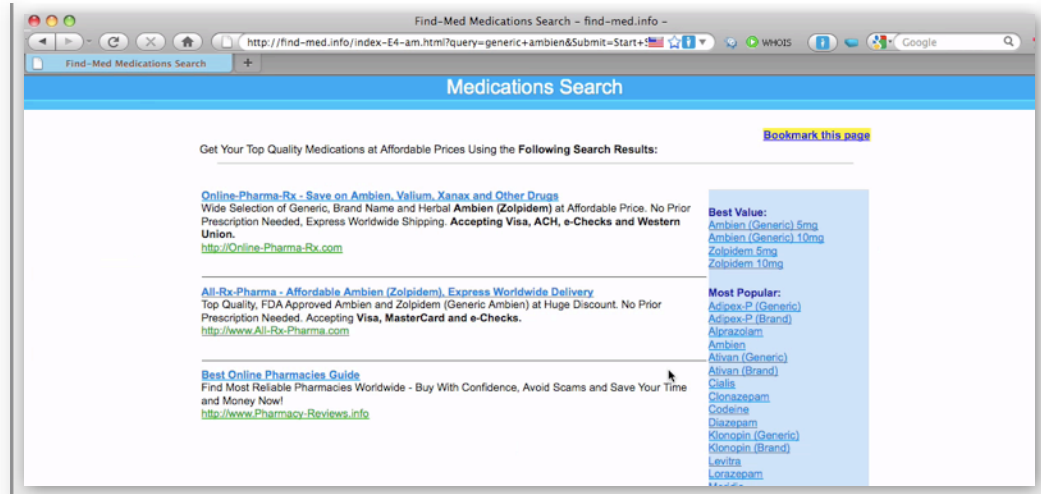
Find-Med Medications Search – find-med.info –

http://find-med.info/index-E4-am.html?query=generic+ambien&Submit=Start+

WHOIS

Google

Find-Med Medications Search

Medications Search

Bookmark this page

Get Your Top Quality Medications at Affordable Prices Using the **Following Search Results:**

Online-Pharma-Rx - Save on Ambien, Valium, Xanax and Other Drugs
Wide Selection of Generic, Brand Name and Herbal **Ambien (Zolpidem)** at Affordable Price. No Prior Prescription Needed, Express Worldwide Shipping. **Accepting Visa, ACH, e-Checks and Western Union.**
http://Online-Pharma-Rx.com

All-Rx-Pharma - Affordable Ambien (Zolpidem), Express Worldwide Delivery
Top Quality, FDA Approved Ambien and Zolpidem (Generic Ambien) at Huge Discount. No Prior Prescription Needed. Accepting **Visa, MasterCard and e-Checks.**
http://www.All-Rx-Pharma.com

Best Online Pharmacies Guide
Find Most Reliable Pharmacies Worldwide - Buy With Confidence, Avoid Scams and Save Your Time and Money Now!
http://www.Pharmacy-Reviews.info

**Best Value:**
Ambien (Generic) 5mg
Ambien (Generic) 10mg
Zolpidem 5mg
Zolpidem 10mg

**Most Popular:**
Adipex-P (Generic)
Adipex-P (Brand)
Alprazolam
Ambien
Ativan (Generic)
Ativan (Brand)
Cialis
Clonazepam
Codeine
Diazepam
Klonopin (Generic)
Klonopin (Brand)
Levitra
Lorazepam
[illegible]